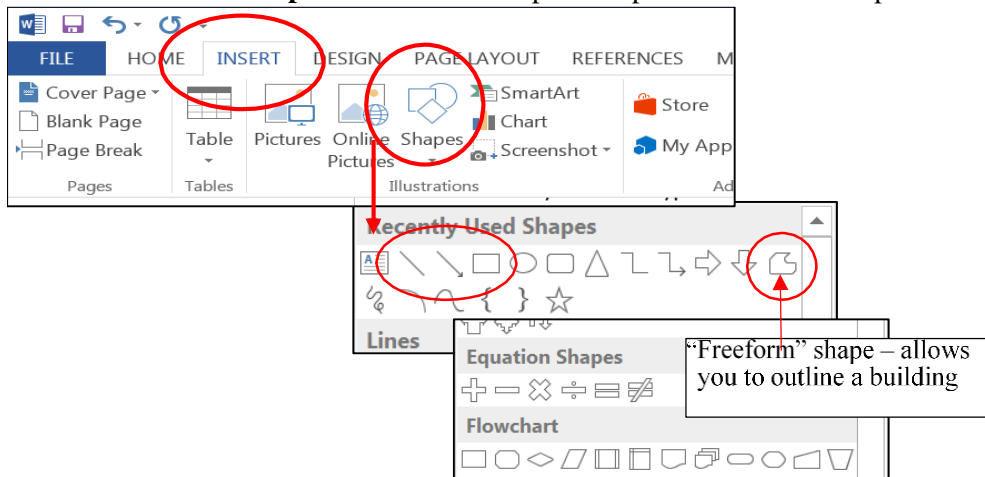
FILE HOME INSERT DESIGN PAGE LAYOUT REFERENCES M

Cover Page
Blank Page
Page Break
Pages

Table
Tables

Pictures Online Pictures Shapes
SmartArt
Chart
Screenshot
Illustrations

Store
My Apps
Ad

Recently Used Shapes

Lines

Equation Shapes

Flowchart

“Freeform” shape – allows you to outline a building